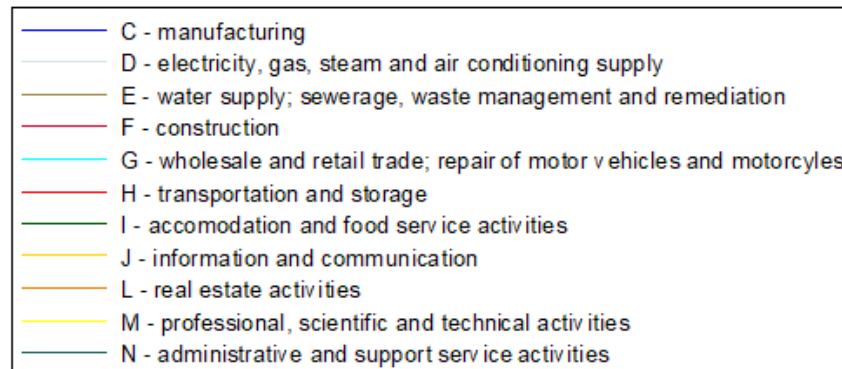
C - manufacturing
D - electricity, gas, steam and air conditioning supply
E - water supply; sewerage, waste management and remediation
F - construction
G - wholesale and retail trade; repair of motor vehicles and motorcyles
H - transportation and storage
I - accomodation and food service activities
J - information and communication
L - real estate activities
M - professional, scientific and technical activities
N - administrative and support service activities